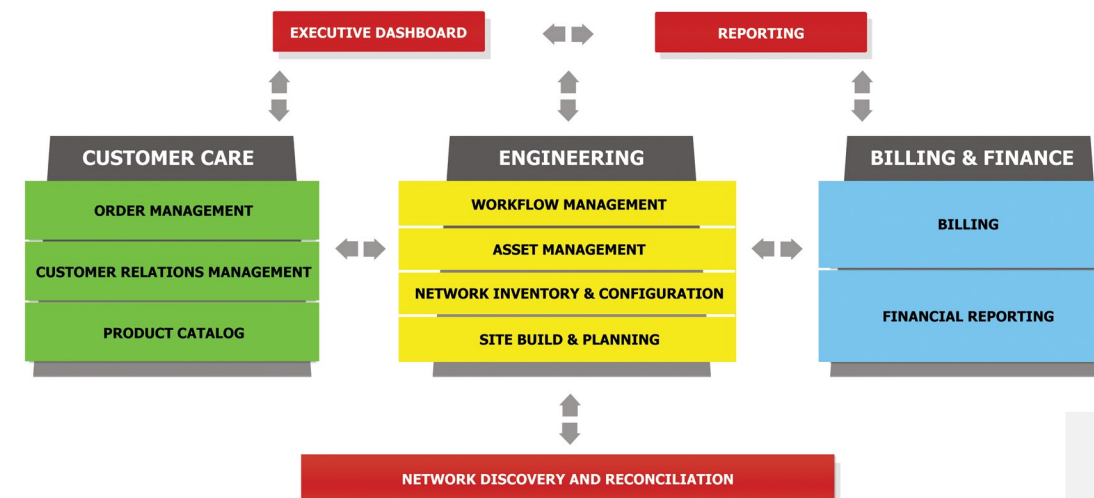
EXECUTIVE DASHBOARD

REPORTING

CUSTOMER CARE

ORDER MANAGEMENT

CUSTOMER RELATIONS MANAGEMENT

PRODUCT CATALOG

ENGINEERING

WORKFLOW MANAGEMENT

ASSET MANAGEMENT

NETWORK INVENTORY & CONFIGURATION

SITE BUILD & PLANNING

BILLING & FINANCE

BILLING

FINANCIAL REPORTING

NETWORK DISCOVERY AND RECONCILIATION